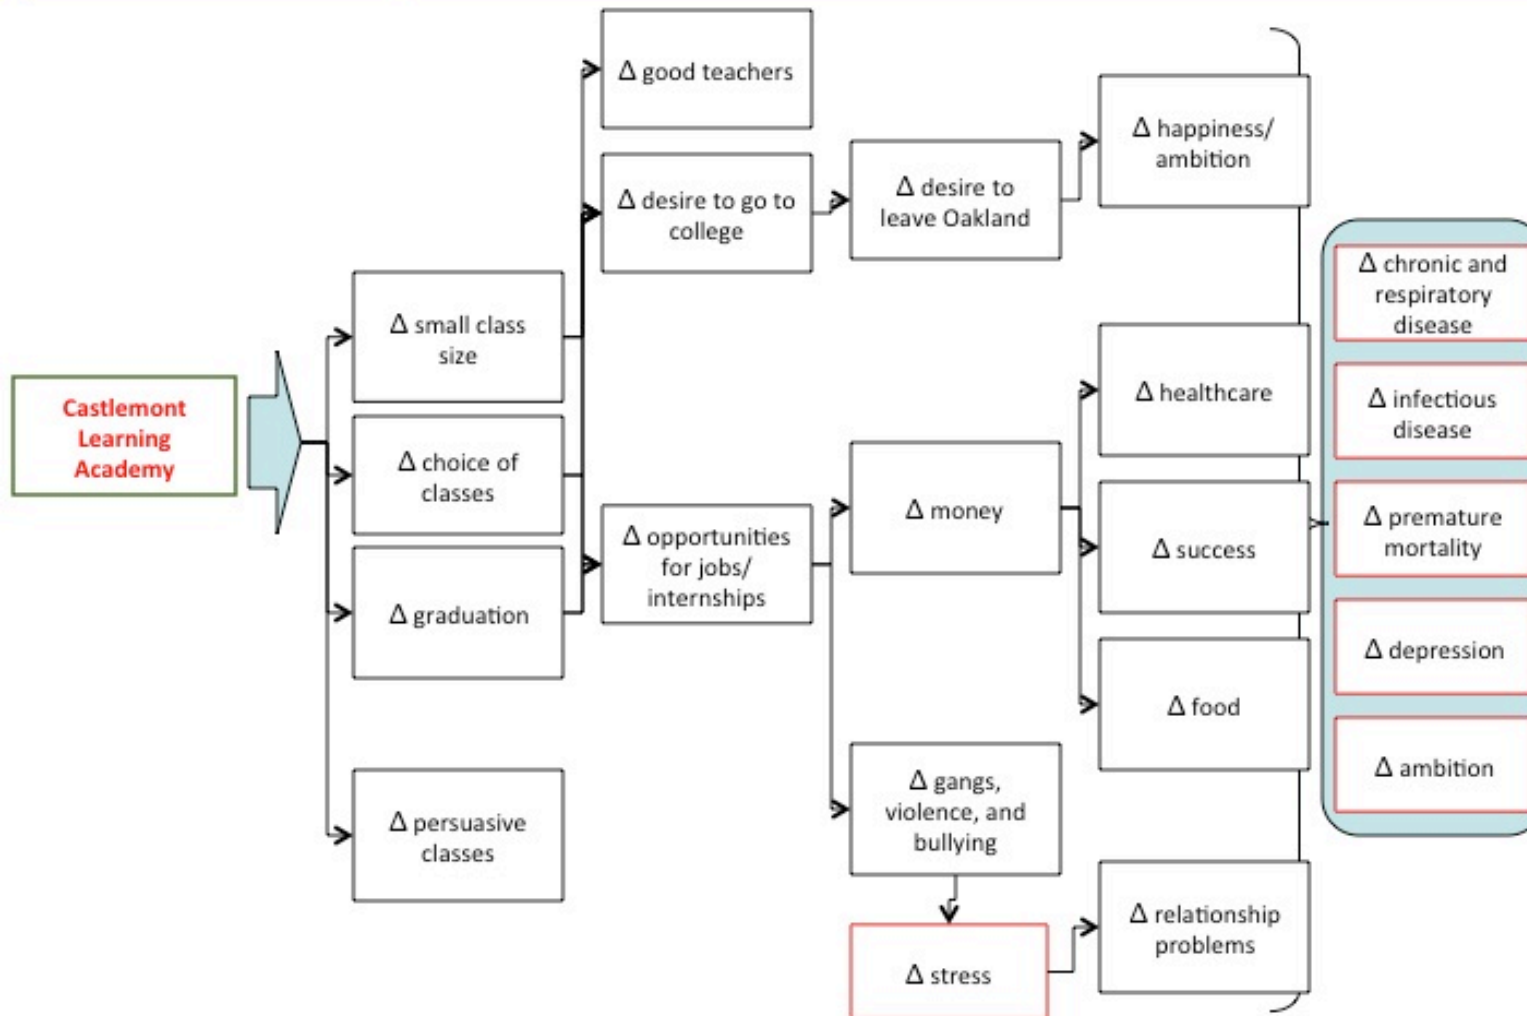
Castlemont Learning Academy

Δ small class size

Δ choice of classes

Δ graduation

Δ persuasive classes

Δ good teachers

Δ desire to go to college

Δ opportunities for jobs/ internships

Δ desire to leave Oakland

Δ money

Δ gangs, violence, and bullying

Δ stress

Δ happiness/ ambition

Δ healthcare

Δ success

Δ food

Δ relationship problems

Δ chronic and respiratory disease

Δ infectious disease

Δ premature mortality

Δ depression

Δ ambition